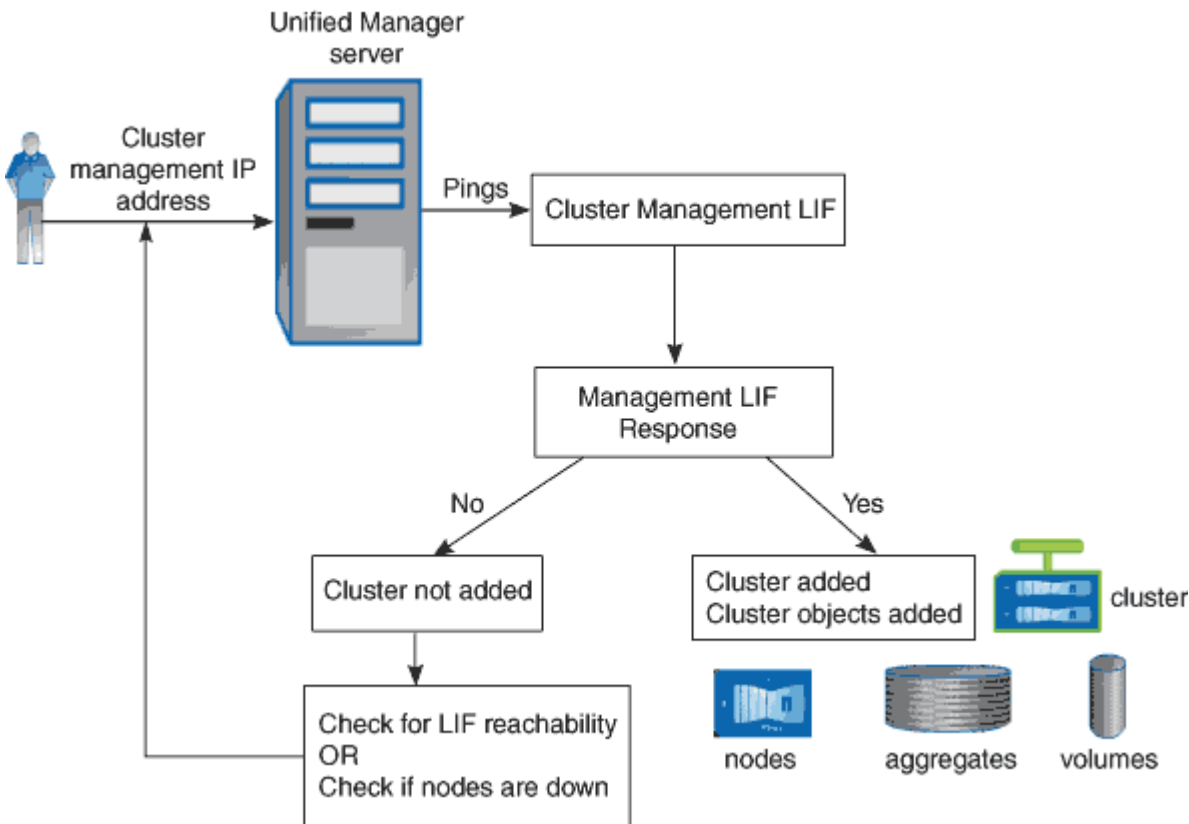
Unified Manager server

Cluster management IP address

Pings

Cluster Management LIF

Management LIF Response

No

Yes

Cluster not added

Cluster added
Cluster objects added

cluster

Check for LIF reachability
OR
Check if nodes are down

nodes

aggregates

volumes